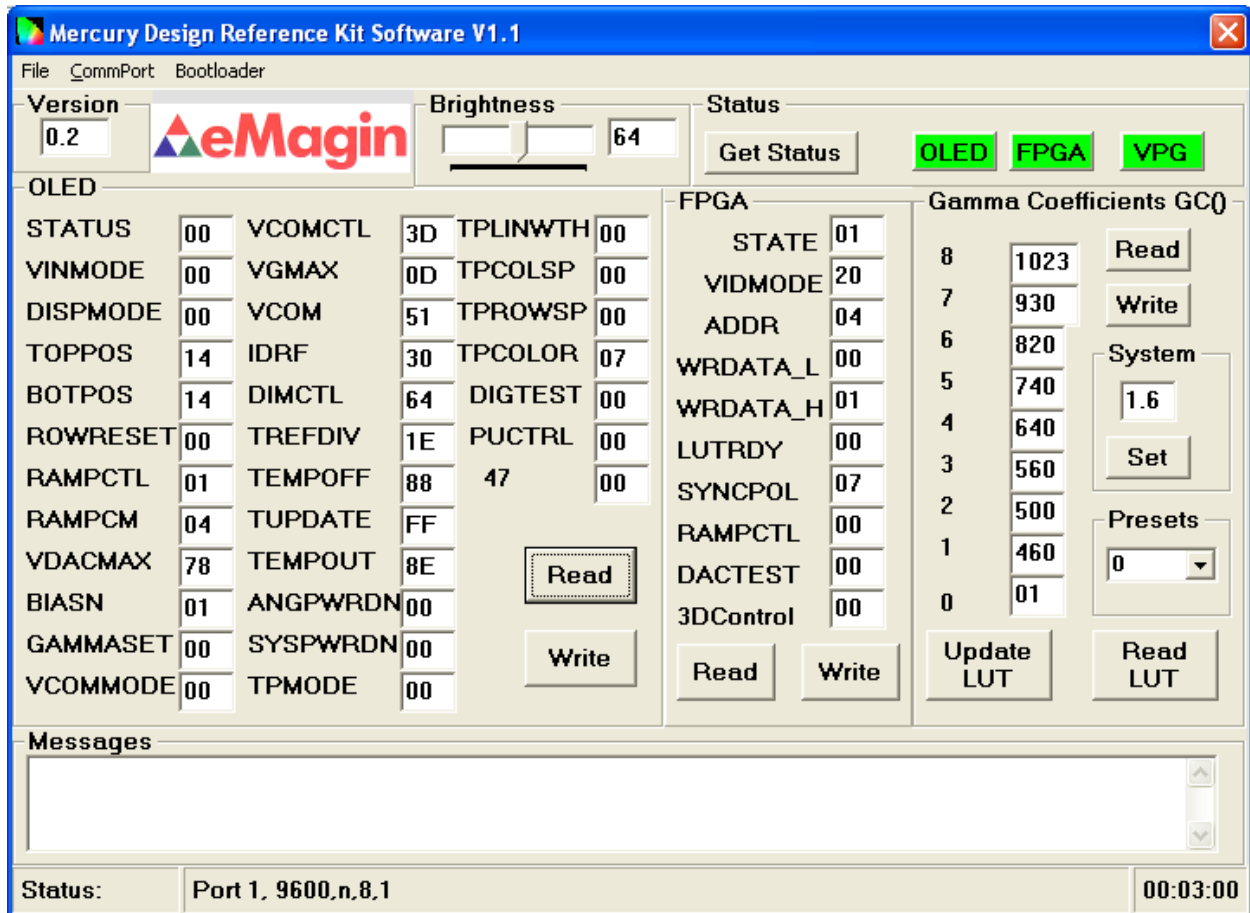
Mercury Design Reference Kit Software V1.1

File CommPort Bootloader

Version
0.2

eMagin

Brightness
64

Status
Get Status
OLED FPGA VPG

OLED
STATUS 00
VINMODE 00
DISPMODE 00
TOPPOS 14
BOTPOS 14
ROWRESET 00
RAMPCTL 01
RAMPCM 04
VDACMAX 78
BIASN 01
GAMMASET 00
VCOMMODE 00

VCOMCTL 3D
VGMAX 0D
VCOM 51
IDRF 30
DIMCTL 64
TREFDIV 1E
TEMPOFF 88
TUPDATE FF
TEMPOUT 8E
ANGPWRDN 00
SYSPWRDN 00
TPMODE 00

TPLINWTH 00
TPCOLSP 00
TPROWSP 00
TPCOLOR 07
DIGTEST 00
PUCTRL 00
47 00

Read
Write

FPGA
STATE 01
VIDMODE 20
ADDR 04
WRDATA_L 00
WRDATA_H 01
LUTRDY 00
SYNCPOL 07
RAMPCTL 00
DACTEST 00
3DControl 00
Read
Write

Gamma Coefficients GC()
8 1023
7 930
6 820
5 740
4 640
3 560
2 500
1 460
0 01

Read
Write

System
1.6
Set

Presets
0

Update LUT
Read LUT

Messages

Status: Port 1, 9600,n,8,1 00:03:00